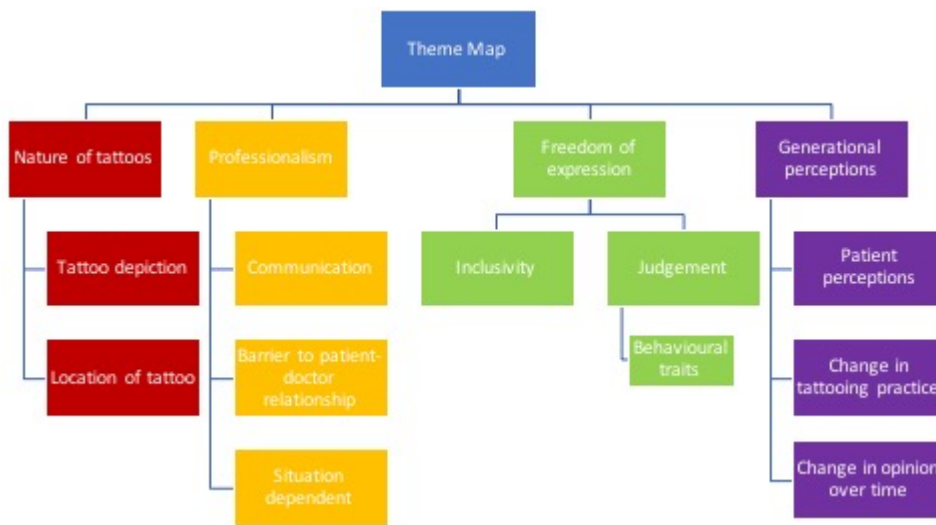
Theme Map

Nature of tattoos

Tattoo depiction

Location of tattoo

Professionalism

Communication

Barrier to patient-doctor relationship

Situation dependent

Freedom of expression

Inclusivity

Judgement

Behavioural traits

Generational perceptions

Patient perceptions

Change in tattooing practice

Change in opinion over time